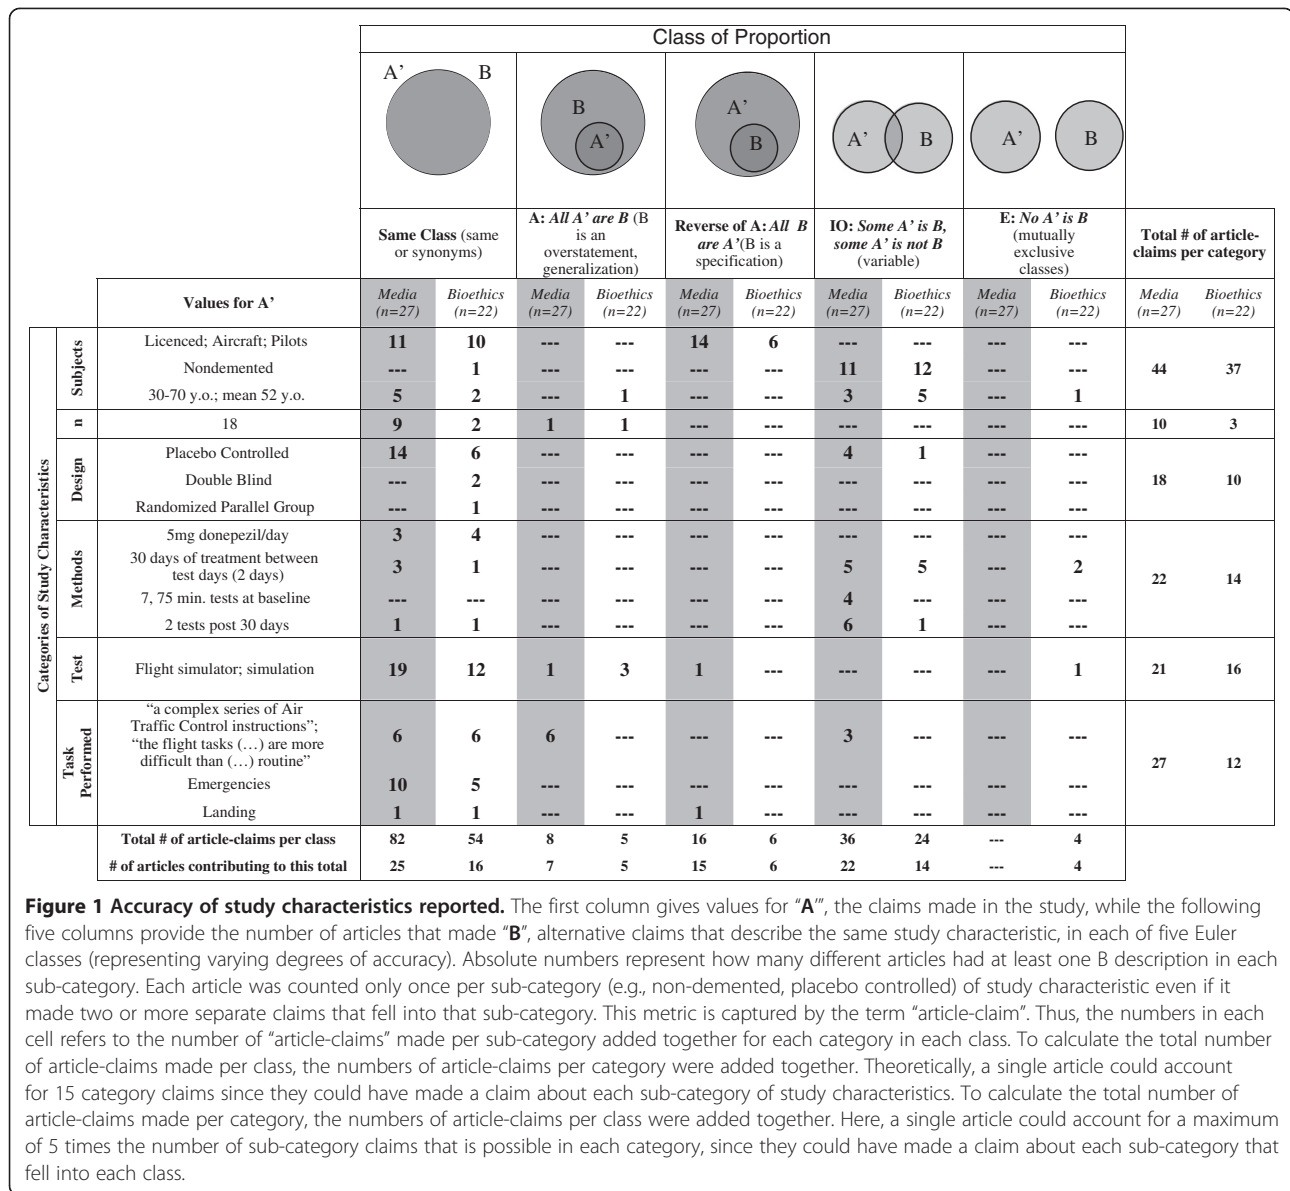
Class of Proportion

A’ B | B A’ | A’ B | A’ B | A’ B

| | | Same Class (same or synonyms) | | A: *All A’ are B* (B is an overstatement, generalization) | | Reverse of A: *All B are A’*(B is a specification) | | IO: *Some A’ is B, some A’ is not B* (variable) | | E: *No A’ is B* (mutually exclusive classes) | | Total # of article-claims per category | |
|---|---|---|---|---|---|---|---|---|---|---|---|---|---|
| | Values for A’ | *Media (n=27)* | *Bioethics (n=22)* | *Media (n=27)* | *Bioethics (n=22)* | *Media (n=27)* | *Bioethics (n=22)* | *Media (n=27)* | *Bioethics (n=22)* | *Media (n=27)* | *Bioethics (n=22)* | *Media (n=27)* | *Bioethics (n=22)* |
| Subjects | Licenced; Aircraft; Pilots | 11 | 10 | --- | --- | 14 | 6 | --- | --- | --- | --- | 44 | 37 |
| | Nondemented | --- | 1 | --- | --- | --- | --- | 11 | 12 | --- | --- | | |
| | 30-70 y.o.; mean 52 y.o. | 5 | 2 | --- | 1 | --- | --- | 3 | 5 | --- | 1 | | |
| n | 18 | 9 | 2 | 1 | 1 | --- | --- | --- | --- | --- | --- | 10 | 3 |
| Design | Placebo Controlled | 14 | 6 | --- | --- | --- | --- | 4 | 1 | --- | --- | 18 | 10 |
| | Double Blind | --- | 2 | --- | --- | --- | --- | --- | --- | --- | --- | | |
| | Randomized Parallel Group | --- | 1 | --- | --- | --- | --- | --- | --- | --- | --- | | |
| Methods | 5mg donepezil/day | 3 | 4 | --- | --- | --- | --- | --- | --- | --- | --- | 22 | 14 |
| | 30 days of treatment between test days (2 days) | 3 | 1 | --- | --- | --- | --- | 5 | 5 | --- | 2 | | |
| | 7, 75 min. tests at baseline | --- | --- | --- | --- | --- | --- | 4 | --- | --- | --- | | |
| | 2 tests post 30 days | 1 | 1 | --- | --- | --- | --- | 6 | 1 | --- | --- | | |
| Test | Flight simulator; simulation | 19 | 12 | 1 | 3 | 1 | --- | --- | --- | --- | 1 | 21 | 16 |
| Task Performed | “a complex series of Air Traffic Control instructions”; “the flight tasks (…) are more difficult than (…) routine” | 6 | 6 | 6 | --- | --- | --- | 3 | --- | --- | --- | 27 | 12 |
| | Emergencies | 10 | 5 | --- | --- | --- | --- | --- | --- | --- | --- | | |
| | Landing | 1 | 1 | --- | --- | 1 | --- | --- | --- | --- | --- | | |
| | Total # of article-claims per class | 82 | 54 | 8 | 5 | 16 | 6 | 36 | 24 | --- | 4 | | |
| | # of articles contributing to this total | 25 | 16 | 7 | 5 | 15 | 6 | 22 | 14 | --- | 4 | | |

Categories of Study Characteristics

**Figure 1 Accuracy of study characteristics reported.** The first column gives values for “**A**’”, the claims made in the study, while the following five columns provide the number of articles that made “**B**”, alternative claims that describe the same study characteristic, in each of five Euler classes (representing varying degrees of accuracy). Absolute numbers represent how many different articles had at least one B description in each sub-category. Each article was counted only once per sub-category (e.g., non-demented, placebo controlled) of study characteristic even if it made two or more separate claims that fell into that sub-category. This metric is captured by the term “article-claim”. Thus, the numbers in each cell refers to the number of “article-claims” made per sub-category added together for each category in each class. To calculate the total number of article-claims made per class, the numbers of article-claims per category were added together. Theoretically, a single article could account for 15 category claims since they could have made a claim about each sub-category of study characteristics. To calculate the total number of article-claims made per category, the numbers of article-claims per class were added together. Here, a single article could account for a maximum of 5 times the number of sub-category claims that is possible in each category, since they could have made a claim about each sub-category that fell into each class.